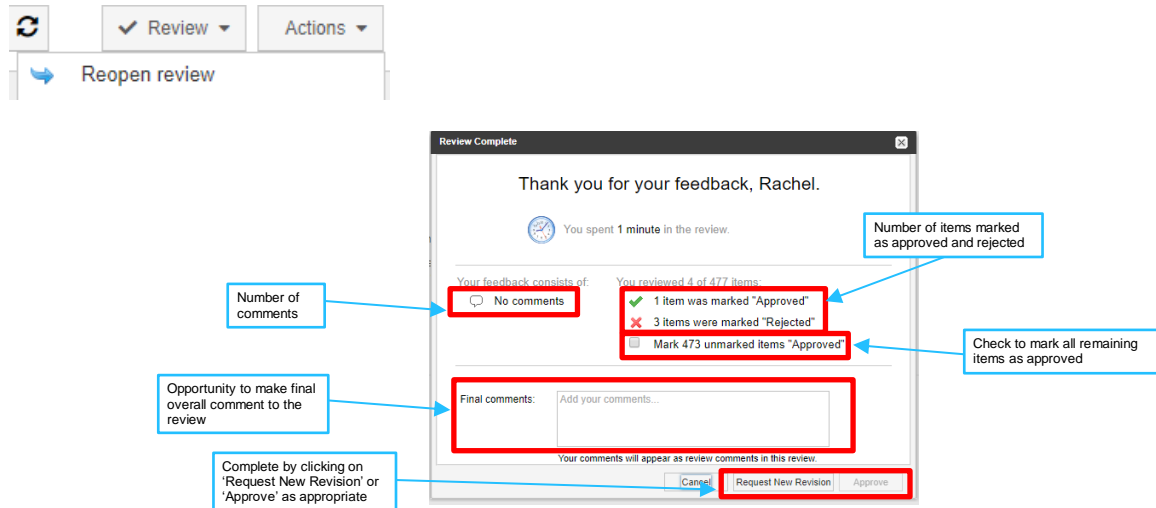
Review Actions

Reopen review

Review Complete

Thank you for your feedback, Rachel.

You spent 1 minute in the review.

Number of items marked as approved and rejected

Your feedback consists of:

You reviewed 4 of 477 items:

Number of comments

No comments

1 item was marked "Approved"

3 items were marked "Rejected"

Mark 473 unmarked items "Approved"

Check to mark all remaining items as approved

Opportunity to make final overall comment to the review

Final comments:

Add your comments...

Your comments will appear as review comments in this review.

Complete by clicking on 'Request New Revision' or 'Approve' as appropriate

Cancel

Request New Revision

Approve